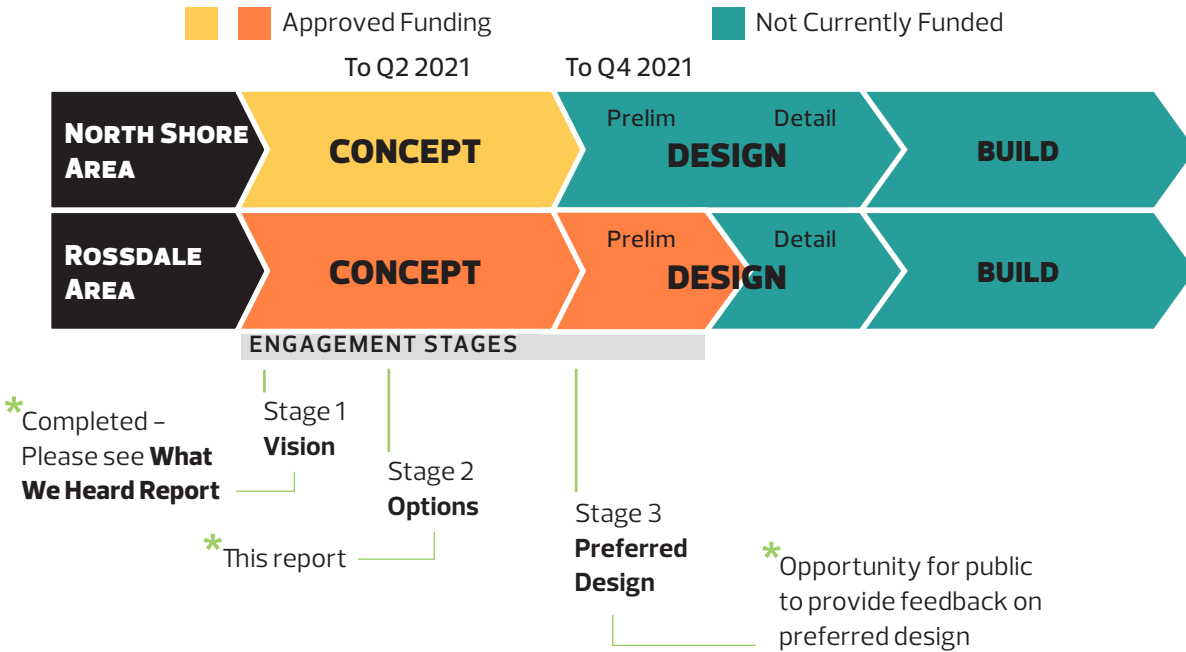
Approved Funding

Not Currently Funded

To Q2 2021

To Q4 2021

NORTH SHORE AREA

CONCEPT

Prelim

Detail

DESIGN

BUILD

ROSSDALE AREA

CONCEPT

Prelim

Detail

DESIGN

BUILD

ENGAGEMENT STAGES

*Completed – Please see **What We Heard Report**

Stage 1 **Vision**

Stage 2 **Options**

*This report

Stage 3 **Preferred Design**

*Opportunity for public to provide feedback on preferred design